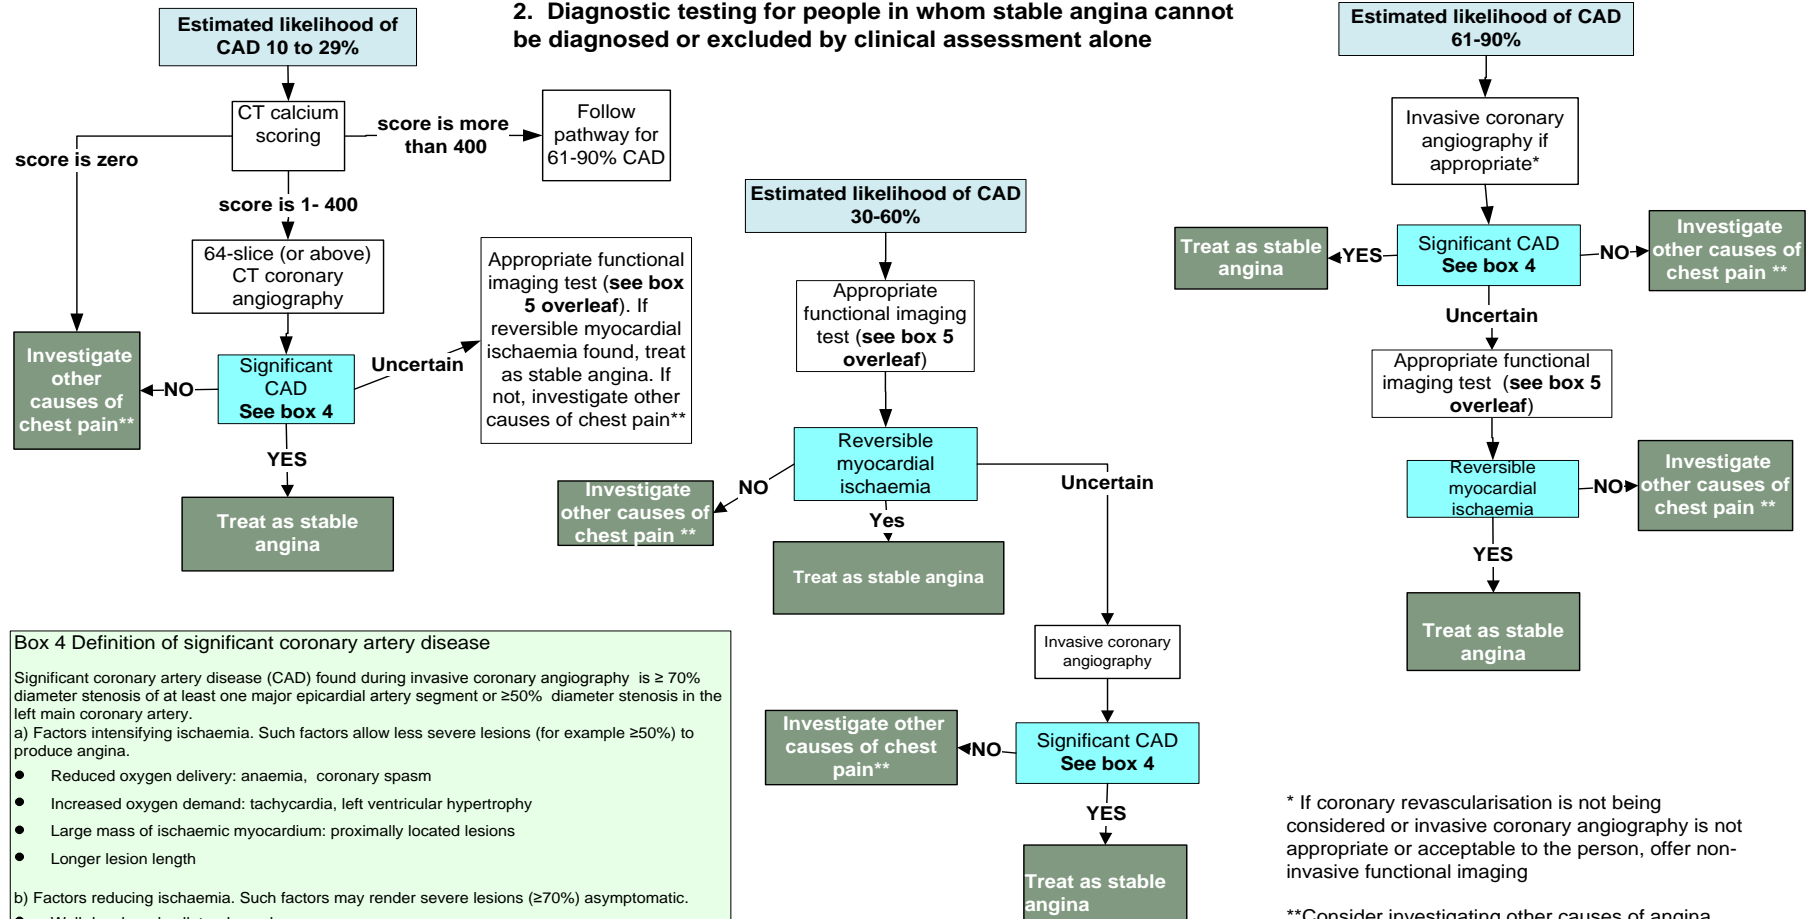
2. Diagnostic testing for people in whom stable angina cannot be diagnosed or excluded by clinical assessment alone

Estimated likelihood of CAD 10 to 29%

CT calcium scoring

score is more than 400

Follow pathway for 61-90% CAD

score is zero

score is 1- 400

64-slice (or above) CT coronary angiography

Appropriate functional imaging test (**see box 5 overleaf**). If reversible myocardial ischaemia found, treat as stable angina. If not, investigate other causes of chest pain**

Investigate other causes of chest pain**

NO

Significant CAD See box 4

Uncertain

YES

Treat as stable angina

Estimated likelihood of CAD 30-60%

Appropriate functional imaging test (**see box 5 overleaf**)

Reversible myocardial ischaemia

NO

Investigate other causes of chest pain **

Yes

Treat as stable angina

Uncertain

Invasive coronary angiography

Investigate other causes of chest pain**

NO

Significant CAD See box 4

YES

Treat as stable angina

Estimated likelihood of CAD 61-90%

Invasive coronary angiography if appropriate*

Treat as stable angina

YES

Significant CAD See box 4

NO

Investigate other causes of chest pain **

Uncertain

Appropriate functional imaging test (**see box 5 overleaf**)

Reversible myocardial ischaemia

NO

Investigate other causes of chest pain **

YES

Treat as stable angina

Box 4 Definition of significant coronary artery disease

Significant coronary artery disease (CAD) found during invasive coronary angiography is ≥ 70% diameter stenosis of at least one major epicardial artery segment or ≥50% diameter stenosis in the left main coronary artery.
a) Factors intensifying ischaemia. Such factors allow less severe lesions (for example ≥50%) to produce angina.
• Reduced oxygen delivery: anaemia, coronary spasm
• Increased oxygen demand: tachycardia, left ventricular hypertrophy
• Large mass of ischaemic myocardium: proximally located lesions
• Longer lesion length

b) Factors reducing ischaemia. Such factors may render severe lesions (≥70%) asymptomatic.
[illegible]

* If coronary revascularisation is not being considered or invasive coronary angiography is not appropriate or acceptable to the person, offer non-invasive functional imaging

**Consider investigating other causes of angina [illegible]